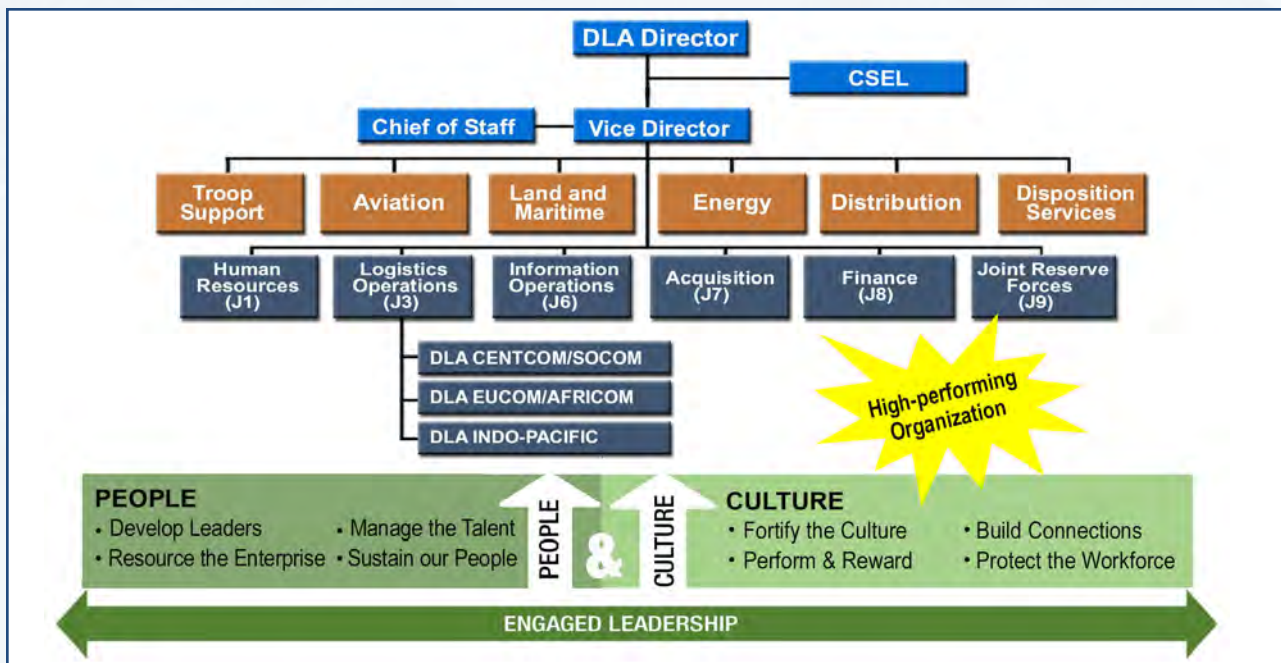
DLA Director

CSEL

Chief of Staff

Vice Director

Troop Support

Aviation

Land and Maritime

Energy

Distribution

Disposition Services

Human Resources (J1)

Logistics Operations (J3)

Information Operations (J6)

Acquisition (J7)

Finance (J8)

Joint Reserve Forces (J9)

DLA CENTCOM/SOCOM

DLA EUCOM/AFRICOM

DLA INDO-PACIFIC

High-performing Organization

PEOPLE
• Develop Leaders
• Resource the Enterprise
• Manage the Talent
• Sustain our People

PEOPLE & CULTURE

CULTURE
• Fortify the Culture
• Perform & Reward
• Build Connections
• Protect the Workforce

ENGAGED LEADERSHIP